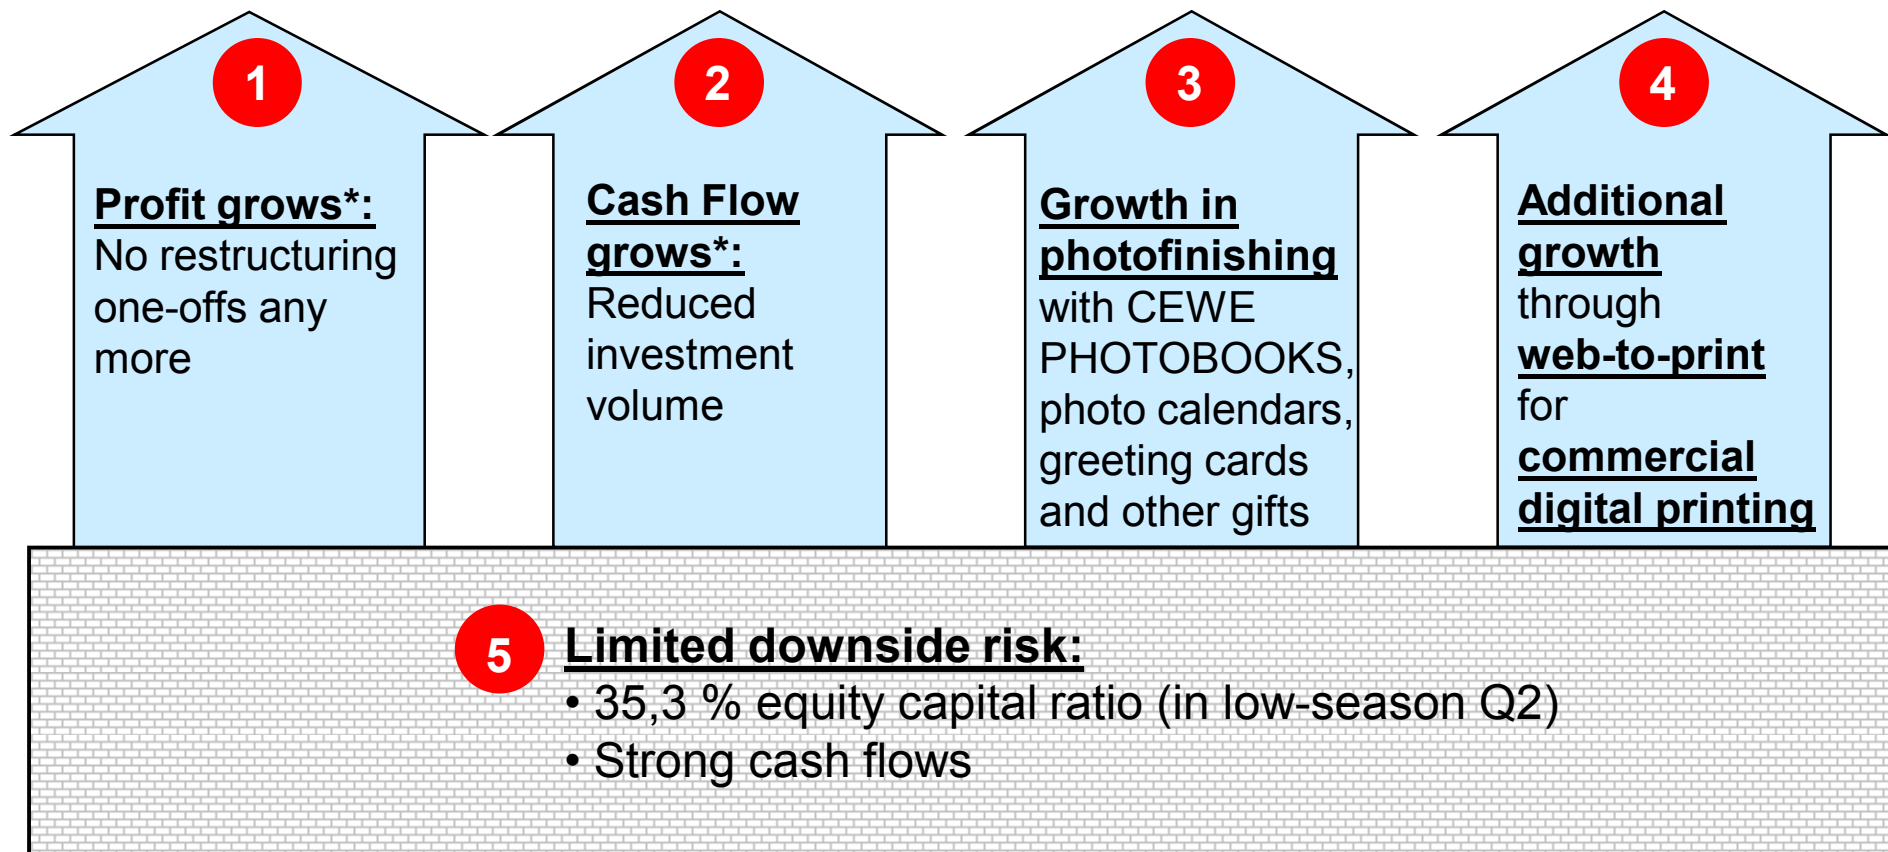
1

Profit grows*:
No restructuring one-offs any more

2

Cash Flow grows*:
Reduced investment volume

3

Growth in photofinishing
with CEWE PHOTOBOOKS, photo calendars, greeting cards and other gifts

4

Additional growth
through
web-to-print
for
commercial digital printing

5

Limited downside risk:
• 35,3 % equity capital ratio (in low-season Q2)
• Strong cash flows